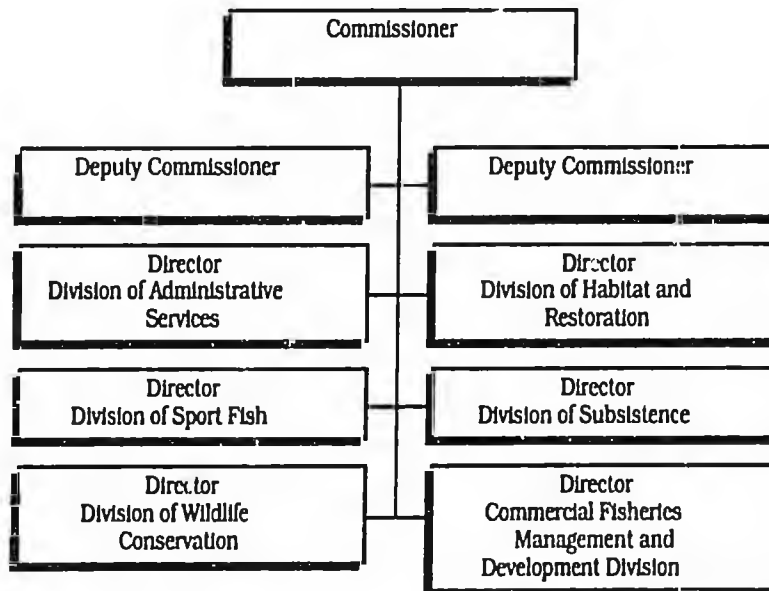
Commissioner

Deputy Commissioner

Deputy Commissioner

Director
Division of Administrative Services

Director
Division of Habitat and Restoration

Director
Division of Sport Fish

Director
Division of Subsistence

Director
Division of Wildlife Conservation

Director
Commercial Fisheries Management and Development Division